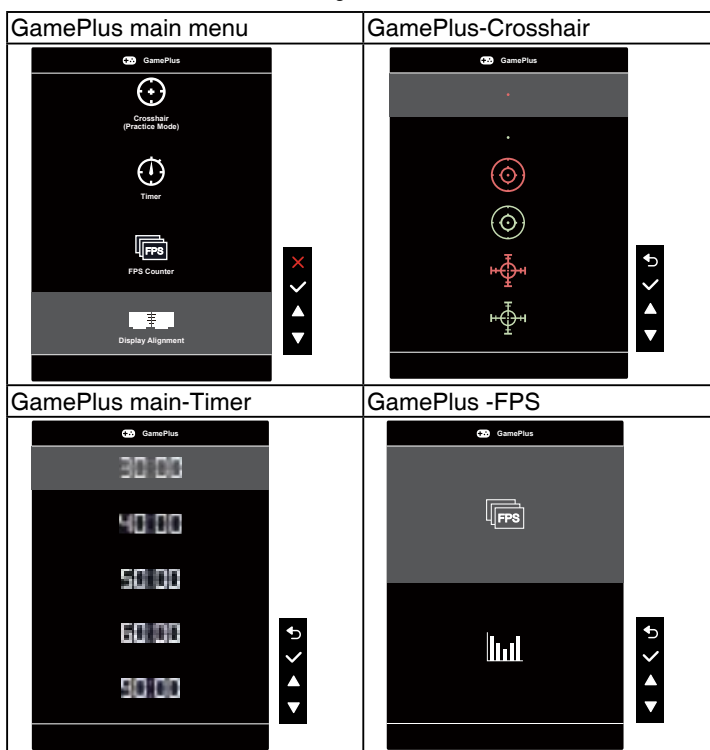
| GamePlus main menu | GamePlus-Crosshair |
|---|---|
| GamePlus<br>Crosshair (Practice Mode)<br>Timer<br>FPS<br>FPS Counter<br>Display Alignment | GamePlus |
| GamePlus main-Timer | GamePlus -FPS |
| GamePlus<br>30:00<br>40:00<br>50:00<br>60:00<br>90:00 | GamePlus<br>FPS |